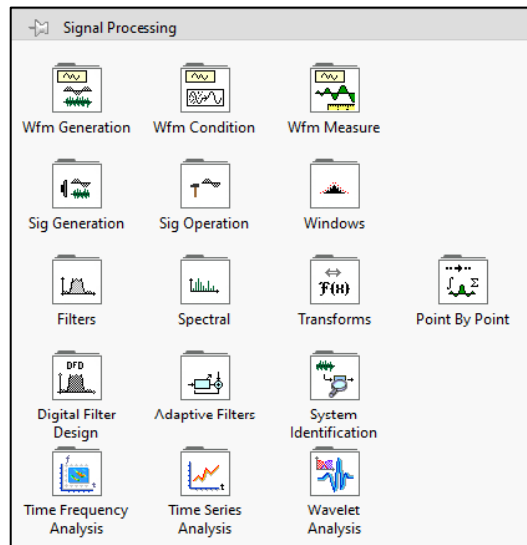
Signal Processing

Wfm Generation
Wfm Condition
Wfm Measure

Sig Generation
Sig Operation
Windows

Filters
Spectral
Transforms
Point By Point

DFD
Digital Filter Design
Adaptive Filters
System Identification

Time Frequency Analysis
Time Series Analysis
Wavelet Analysis